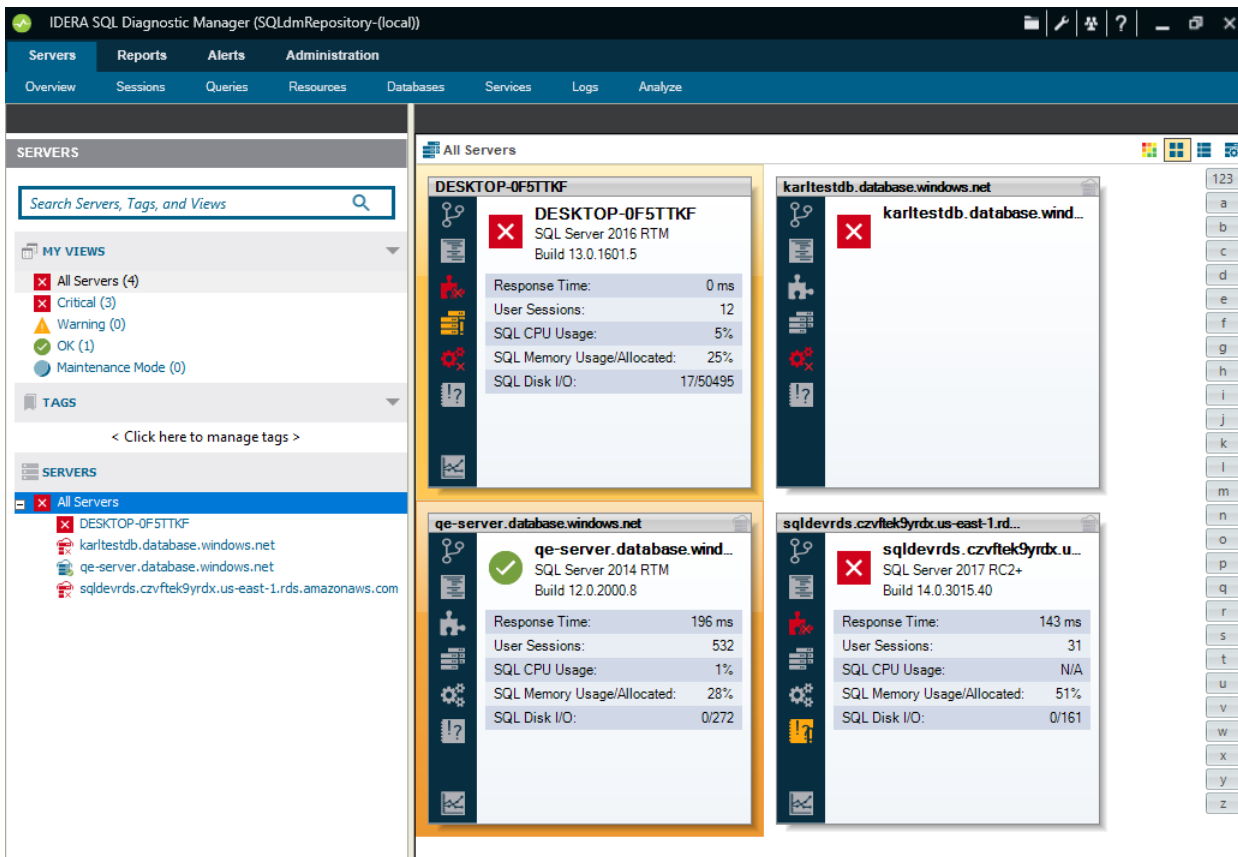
IDERA SQL Diagnostic Manager (SQLdmRepository-(local))

Servers Reports Alerts Administration

Overview Sessions Queries Resources Databases Services Logs Analyze

SERVERS

Search Servers, Tags, and Views

MY VIEWS

All Servers (4)
Critical (3)
Warning (0)
OK (1)
Maintenance Mode (0)

TAGS

< Click here to manage tags >

SERVERS

All Servers
DESKTOP-0F5TTKF
karltestdb.database.windows.net
qe-server.database.windows.net
sqldevrds.czvftek9yrdx.us-east-1.rds.amazonaws.com

All Servers

DESKTOP-0F5TTKF

DESKTOP-0F5TTKF
SQL Server 2016 RTM
Build 13.0.1601.5

| Response Time: | 0 ms |
|---|---|
| User Sessions: | 12 |
| SQL CPU Usage: | 5% |
| SQL Memory Usage/Allocated: | 25% |
| SQL Disk I/O: | 17/50495 |

karltestdb.database.windows.net

karltestdb.database.wind...

qe-server.database.windows.net

qe-server.database.wind...
SQL Server 2014 RTM
Build 12.0.2000.8

| Response Time: | 196 ms |
|---|---|
| User Sessions: | 532 |
| SQL CPU Usage: | 1% |
| SQL Memory Usage/Allocated: | 28% |
| SQL Disk I/O: | 0/272 |

sqldevrds.czvftek9yrdx.us-east-1.rd...

sqldevrds.czvftek9yrdx.u...
SQL Server 2017 RC2+
Build 14.0.3015.40

| Response Time: | 143 ms |
|---|---|
| User Sessions: | 31 |
| SQL CPU Usage: | N/A |
| SQL Memory Usage/Allocated: | 51% |
| SQL Disk I/O: | 0/161 |

123
a
b
c
d
e
f
g
h
i
j
k
l
m
n
o
p
q
r
s
t
u
v
w
x
y
z